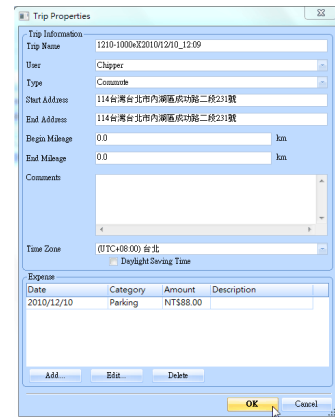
Trip Properties

Trip Information

Trip Name 1210-1000x2010/12/10_12:09

User Chipper

Type Commute

Start Address 114台灣台北市內湖區成功路二段231號

End Address 114台灣台北市內湖區成功路二段231號

Begin Mileage 0.0 km

End Mileage 0.0 km

Comments

Time Zone (UTC+08:00) 台北

Daylight Saving Time

Expense

| Date | Category | Amount | Description |
|---|---|---|---|
| 2010/12/10 | Parking | NT$88.00 | |

Add... Edit... Delete

OK Cancel